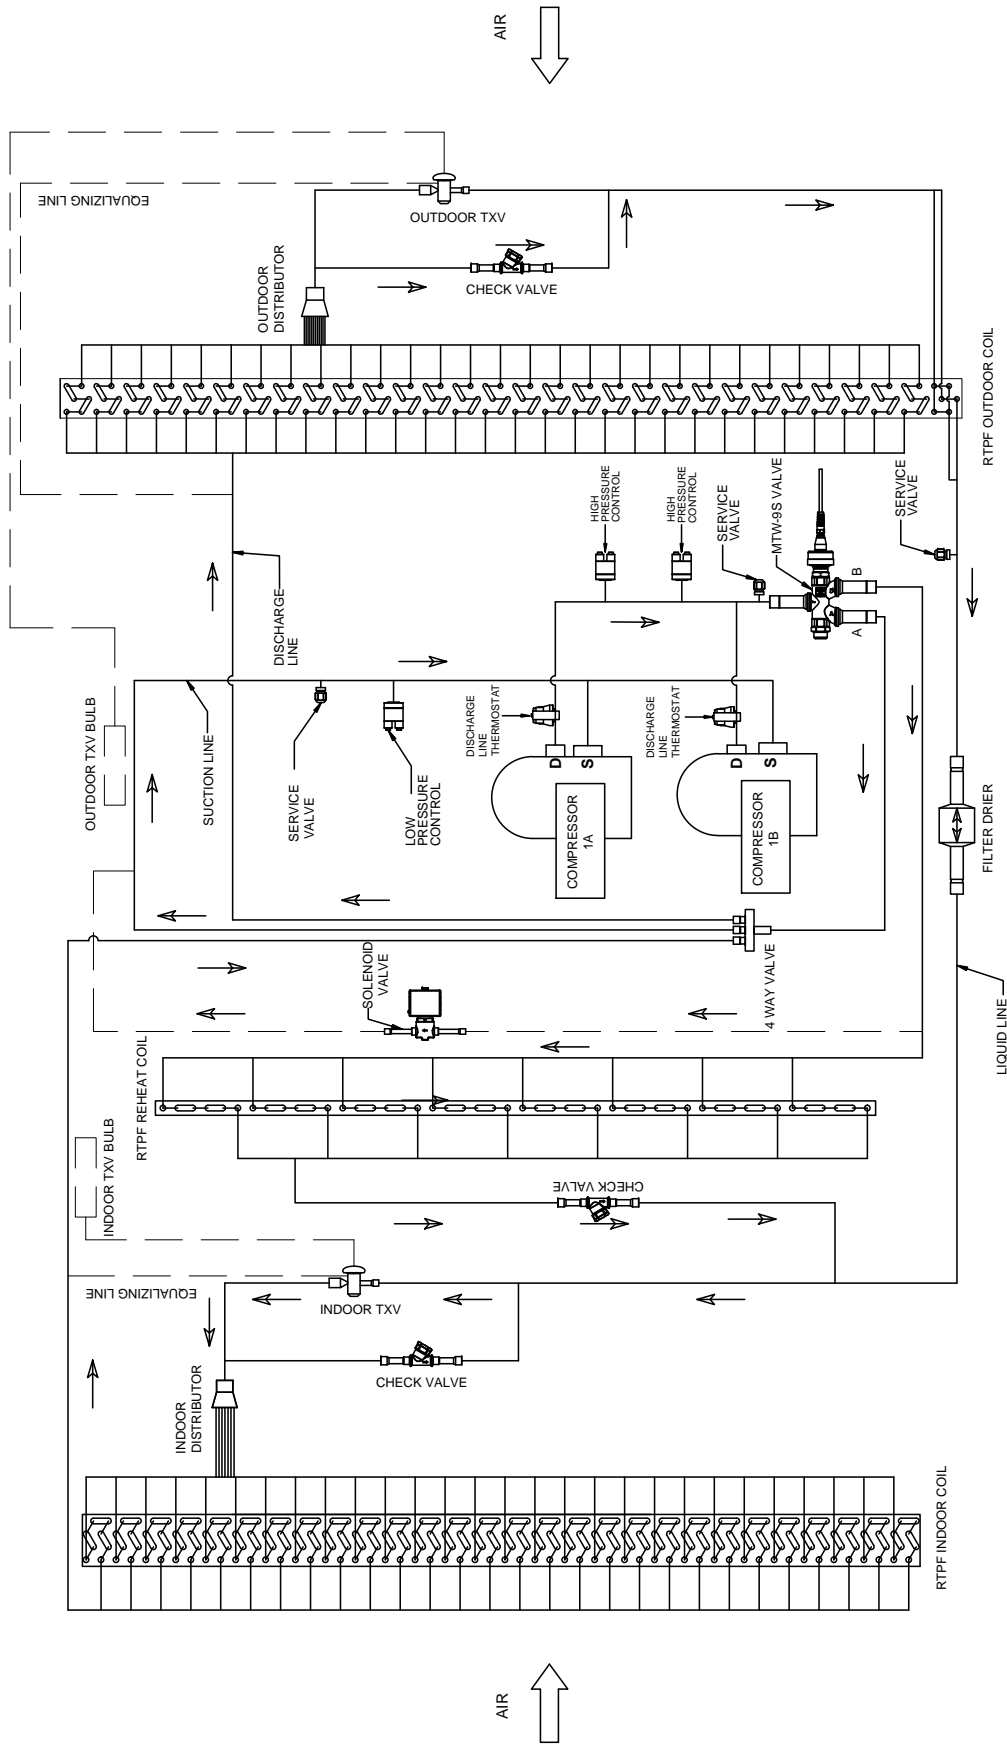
AIR

EQUALIZING LINE

OUTDOOR TXV

OUTDOOR DISTRIBUTOR

CHECK VALVE

RTPF OUTDOOR COIL

HIGH PRESSURE CONTROL

HIGH PRESSURE CONTROL

SERVICE VALVE

MTW-9S VALVE

SERVICE VALVE

B

A

DISCHARGE LINE

OUTDOOR TXV BULB

SUCTION LINE

SERVICE VALVE

LOW PRESSURE CONTROL

DISCHARGE LINE THERMOSTAT

D

S

COMPRESSOR 1A

DISCHARGE LINE THERMOSTAT

D

S

COMPRESSOR 1B

FILTER DRIER

LIQUID LINE

4 WAY VALVE

SOLENOID VALVE

RTPF REHEAT COIL

INDOOR TXV BULB

CHECK VALVE

EQUALIZING LINE

INDOOR TXV

CHECK VALVE

INDOOR DISTRIBUTOR

RTPF INDOOR COIL

AIR